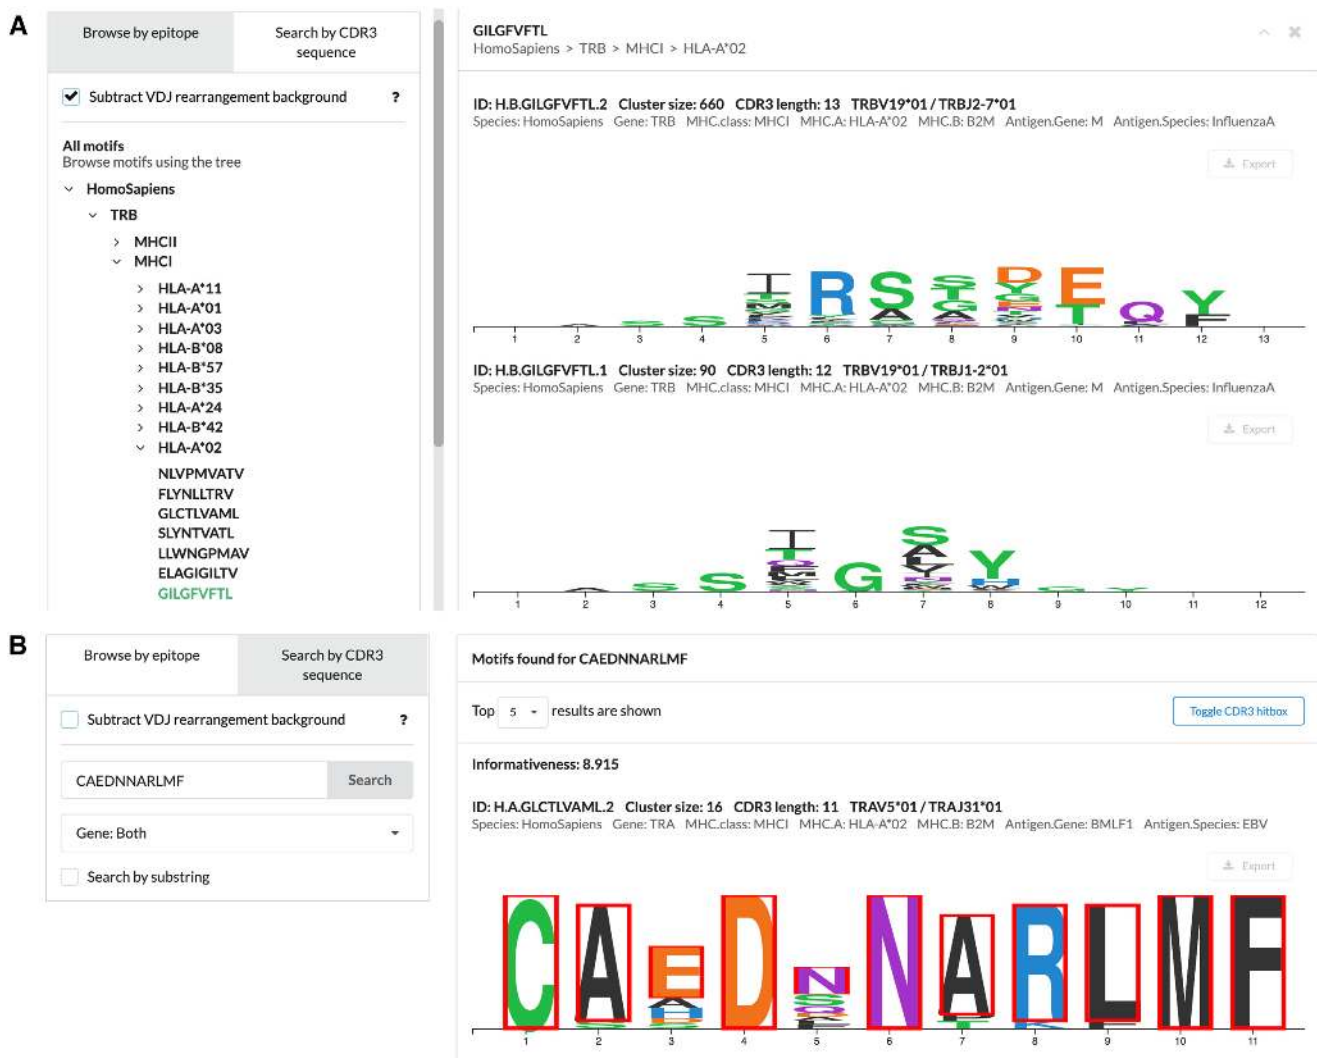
A

Browse by epitope | Search by CDR3 sequence

Subtract VDJ rearrangement background ?

All motifs
Browse motifs using the tree

HomoSapiens
TRB
MHCII
MHCI
HLA-A*11
HLA-A*01
HLA-A*03
HLA-B*08
HLA-B*57
HLA-B*35
HLA-A*24
HLA-B*42
HLA-A*02
NLVPMVATV
FLYNLLTRV
GLCTLVAML
SLYNTVATL
LLWNGPMAV
ELAGIGILTV
GILGFVFTL

GILGFVFTL
HomoSapiens > TRB > MHCI > HLA-A*02

ID: H.B.GILGFVFTL.2 Cluster size: 660 CDR3 length: 13 TRBV19*01 / TRBJ2-7*01
Species: HomoSapiens Gene: TRB MHC.class: MHCI MHC.A: HLA-A*02 MHC.B: B2M Antigen.Gene: M Antigen.Species: InfluenzaA

Export

1 2 3 4 5 6 7 8 9 10 11 12 13

ID: H.B.GILGFVFTL.1 Cluster size: 90 CDR3 length: 12 TRBV19*01 / TRBJ1-2*01
Species: HomoSapiens Gene: TRB MHC.class: MHCI MHC.A: HLA-A*02 MHC.B: B2M Antigen.Gene: M Antigen.Species: InfluenzaA

Export

1 2 3 4 5 6 7 8 9 10 11 12

B

Browse by epitope | Search by CDR3 sequence

Subtract VDJ rearrangement background ?

CAEDNNARLMF Search

Gene: Both

Search by substring

Motifs found for CAEDNNARLMF

Top 5 results are shown

Toggle CDR3 hitbox

Informativeness: 8.915

ID: H.A.GLCTLVAML.2 Cluster size: 16 CDR3 length: 11 TRAV5*01 / TRAJ31*01
Species: HomoSapiens Gene: TRA MHC.class: MHCI MHC.A: HLA-A*02 MHC.B: B2M Antigen.Gene: BMLF1 Antigen.Species: EBV

Export

1 2 3 4 5 6 7 8 9 10 11